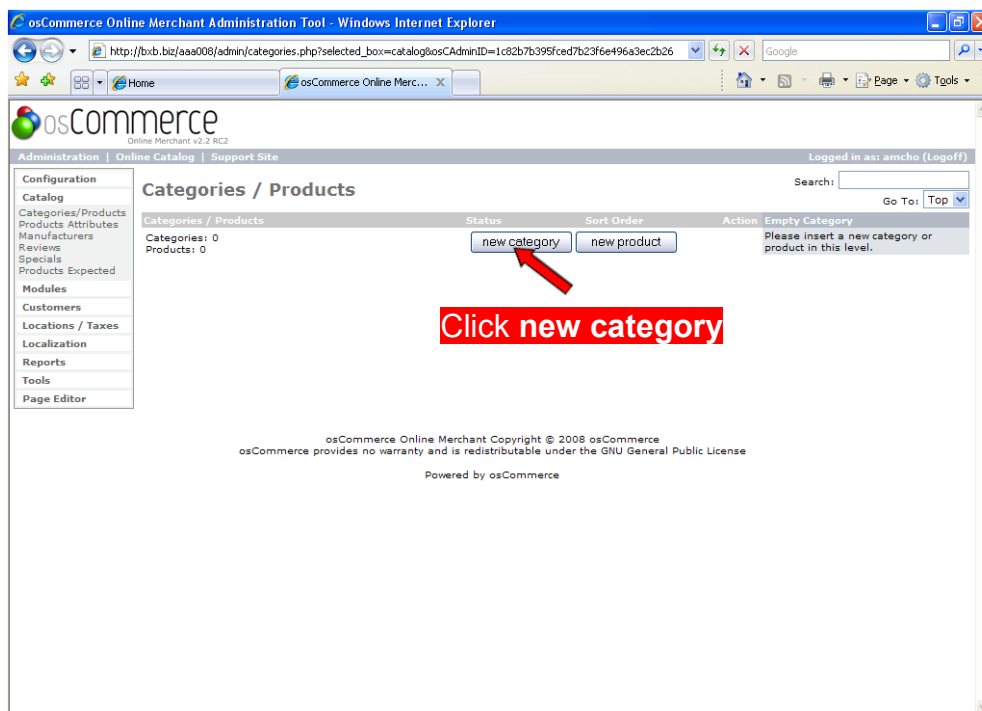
osCommerce Online Merchant Administration Tool - Windows Internet Explorer

http://bxb.biz/aaa008/admin/categories.php?selected_box=catalog&osCAdminID=1c82b7b395fced7b23f6e496a3ec2b26

Google

Home

osCommerce Online Merc...

Page Tools

osCommerce
Online Merchant v2.2 RC2

Administration | Online Catalog | Support Site

Logged in as: amcho (Logoff)

Configuration
Catalog
Categories/Products
Products Attributes
Manufacturers
Reviews
Specials
Products Expected
Modules
Customers
Locations / Taxes
Localization
Reports
Tools
Page Editor

Categories / Products

Search:

Go To: Top

| Categories / Products | Status | Sort Order | Action | Empty Category |
|---|---|---|---|---|
| Categories: 0 Products: 0 | new category | new product | | Please insert a new category or product in this level. |

Click new category

osCommerce Online Merchant Copyright © 2008 osCommerce
osCommerce provides no warranty and is redistributable under the GNU General Public License

Powered by osCommerce